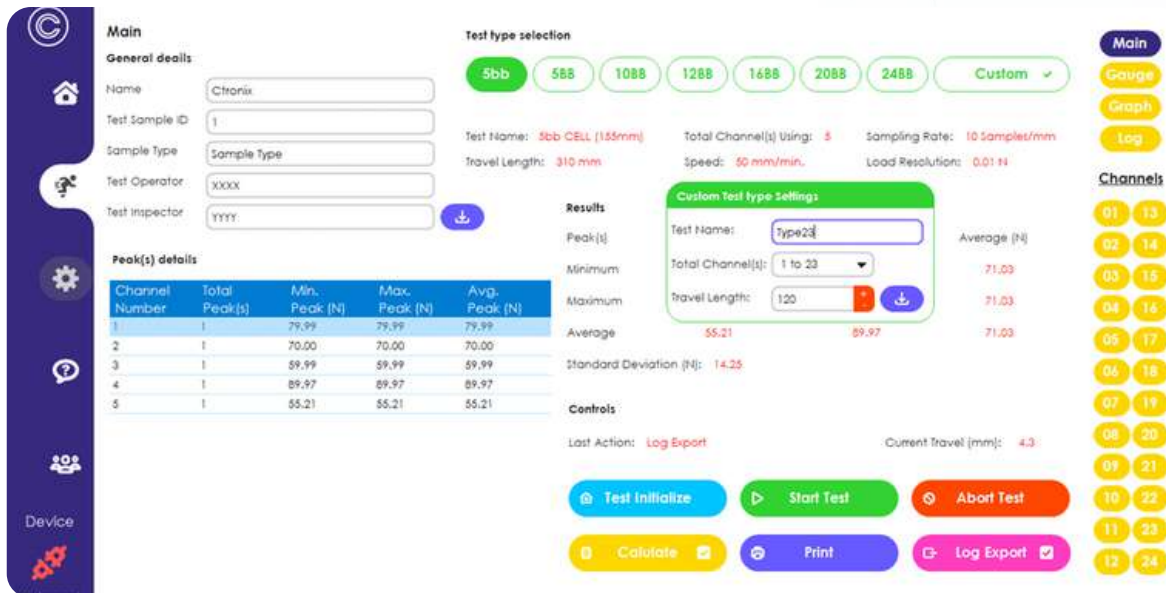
Device

Main

General deails

Name: Ctronix

Test Sample ID: 1

Sample Type: Sample Type

Test Operator: XXXX

Test Inspector: YYYY

Peak(s) details

| Channel Number | Total Peak(s) | Min. Peak (N) | Max. Peak (N) | Avg. Peak (N) |
|---|---|---|---|---|
| 1 | 1 | 79.99 | 79.99 | 79.99 |
| 2 | 1 | 70.00 | 70.00 | 70.00 |
| 3 | 1 | 59.99 | 59.99 | 59.99 |
| 4 | 1 | 89.97 | 89.97 | 89.97 |
| 5 | 1 | 55.21 | 55.21 | 55.21 |

Test type selection

5bb 5BB 10BB 12BB 16BB 20BB 24BB Custom

Test Name: 5bb CELL (155mm) Total Channel(s) Using: 5 Sampling Rate: 10 Samples/mm

Travel Length: 310 mm Speed: 50 mm/min. Load Resolution: 0.01 N

Custom Test type Settings

Test Name: Type23

Total Channel(s): 1 to 23

Travel Length: 120

Results

Peak(s)

Minimum

Maximum

Average 55.21 89.97 71.03

Average (N)

71.03

71.03

Standard Deviation (N): 14.25

Controls

Last Action: Log Export

Current Travel (mm): 4.3

Test Initialize Start Test Abort Test

Calulate Print Log Export

Main
Gauge
Graph
Log

Channels

01 13
02 14
03 15
04 16
05 17
06 18
07 19
08 20
09 21
10 22
11 23
12 24